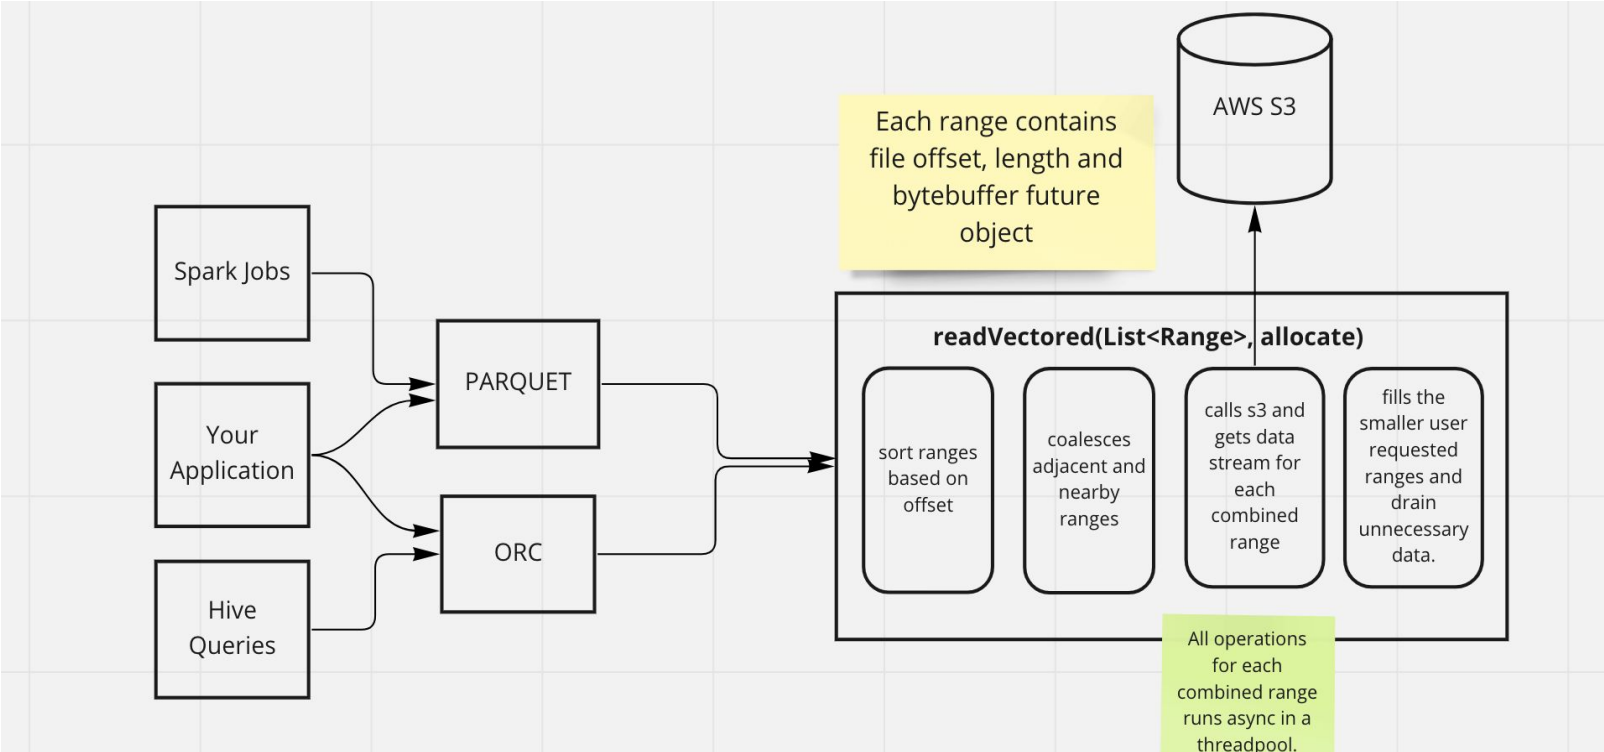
AWS S3

Each range contains file offset, length and bytebuffer future object

Spark Jobs

Your Application

Hive Queries

PARQUET

ORC

readVectored(List<Range>, allocate)

sort ranges based on offset

coalesces adjacent and nearby ranges

calls s3 and gets data stream for each combined range

fills the smaller user requested ranges and drain unnecessary data.

All operations for each combined range runs async in a threadpool.